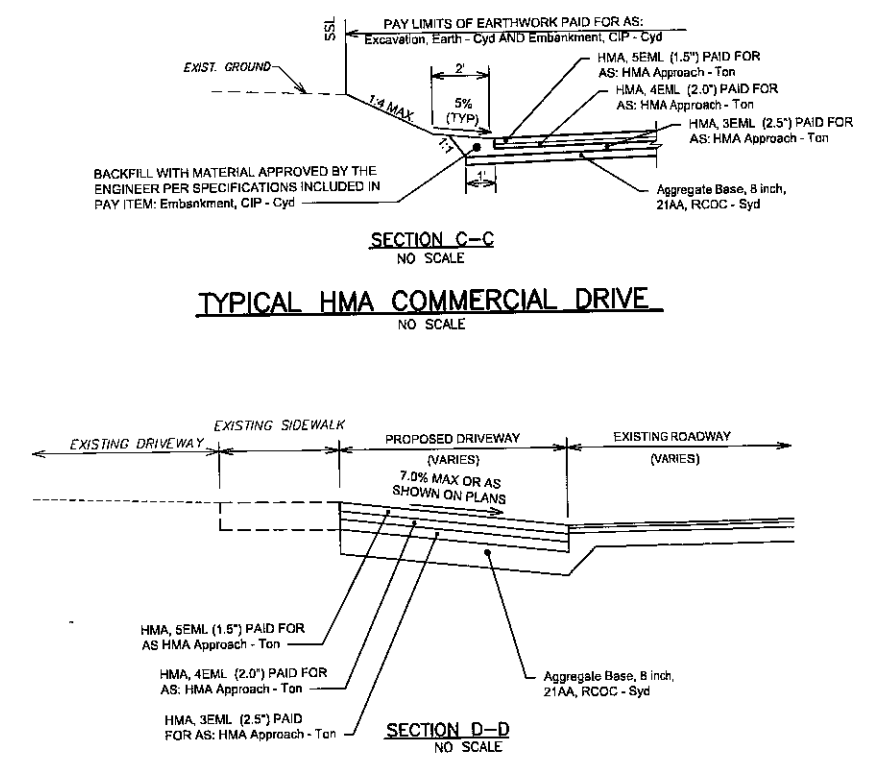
SSL

PAY LIMITS OF EARTHWORK PAID FOR AS: Excavation, Earth - Cyd AND Embankment, CIP - Cyd

EXIST. GROUND

2'

5% (TYP)

1:4 MAX

1:1

1'

HMA, 5EML (1.5") PAID FOR AS: HMA Approach - Ton

HMA, 4EML (2.0") PAID FOR AS: HMA Approach - Ton

HMA, 3EML (2.5") PAID FOR AS: HMA Approach - Ton

BACKFILL WITH MATERIAL APPROVED BY THE ENGINEER PER SPECIFICATIONS INCLUDED IN PAY ITEM: Embankment, CIP - Cyd

Aggregate Base, 8 inch, 21AA, RCOC - Syd

SECTION C–C
NO SCALE

TYPICAL HMA COMMERCIAL DRIVE
NO SCALE

EXISTING DRIVEWAY

EXISTING SIDEWALK

PROPOSED DRIVEWAY
(VARIES)

EXISTING ROADWAY
(VARIES)

7.0% MAX OR AS SHOWN ON PLANS

HMA, 5EML (1.5") PAID FOR AS HMA Approach - Ton

HMA, 4EML (2.0") PAID FOR AS: HMA Approach - Ton

HMA, 3EML (2.5") PAID FOR AS: HMA Approach - Ton

Aggregate Base, 8 inch, 21AA, RCOC - Syd

SECTION D–D
NO SCALE